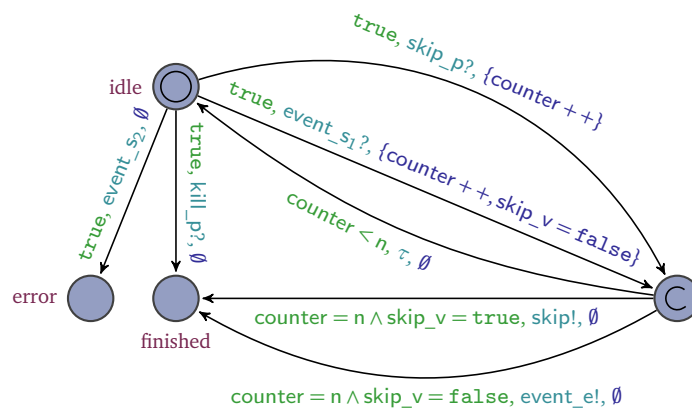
true, skip_p?, {counter + +}

idle

true, event_s$_1$?, {counter + +, skip_v = false}

true, event_s$_2$, $\emptyset$

true, kill_p?, $\emptyset$

counter < n, $\tau$, $\emptyset$

error

finished

counter = n $\wedge$ skip_v = true, skip!, $\emptyset$

counter = n $\wedge$ skip_v = false, event_e!, $\emptyset$